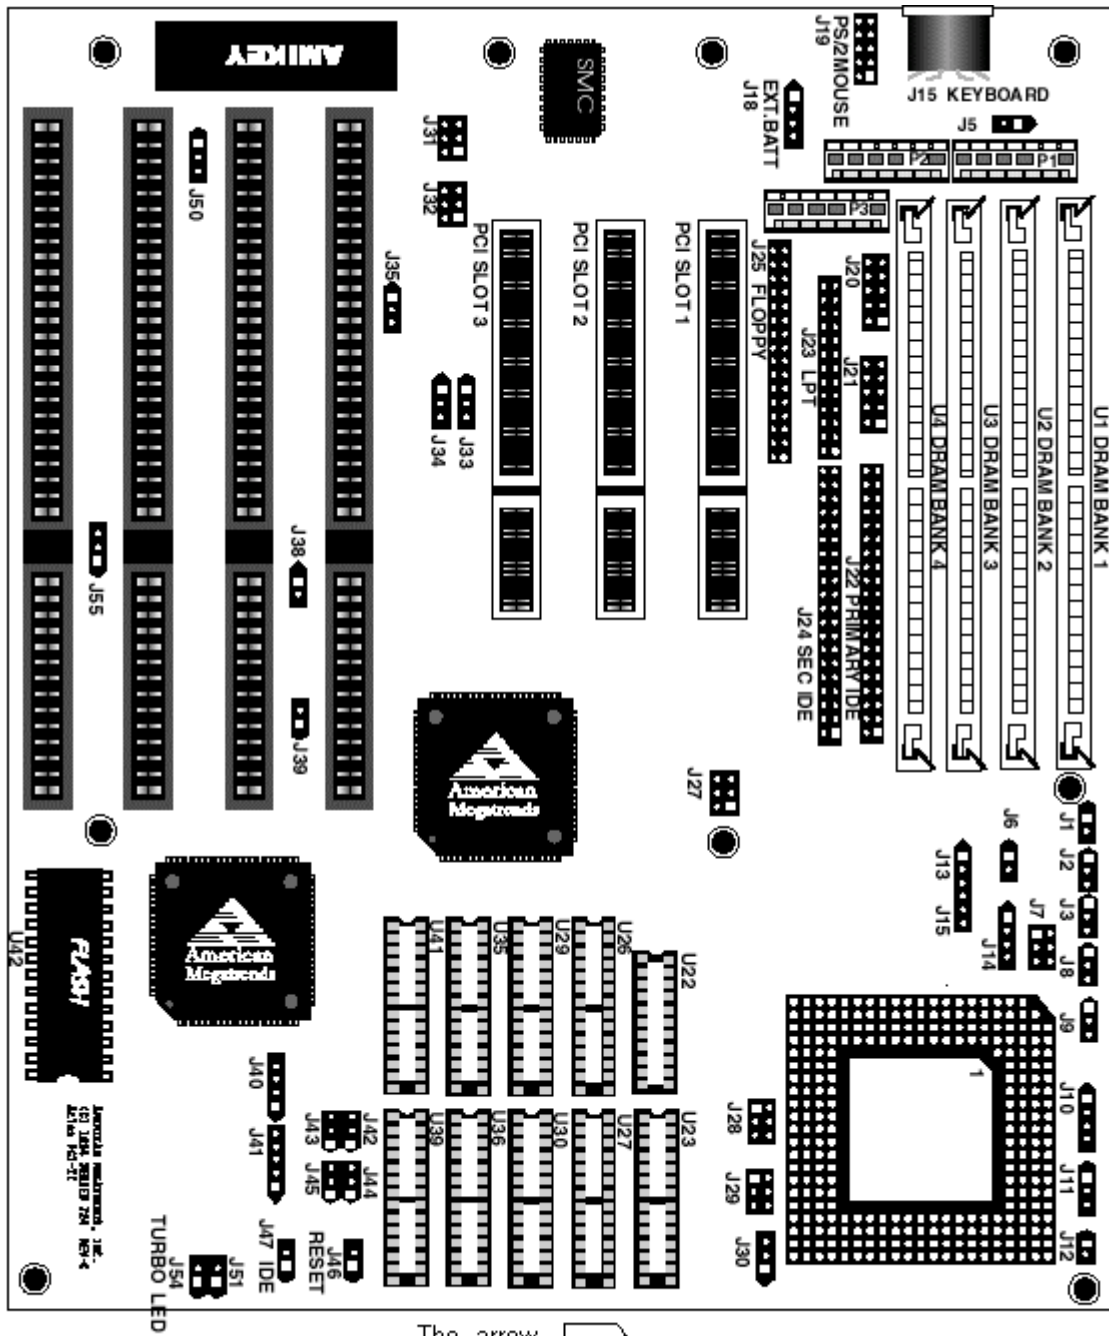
AMIKEY
SMC
PS/2 MOUSE
J19
J15 KEYBOARD
EXT.BATT
J18
J5
J31
J32
J50
P2
P1
P3
PCI SLOT 3
PCI SLOT 2
PCI SLOT 1
J25 FLOPPY
J20
J35
J23 LPT
J21
J34
J33
U4 DRAM BANK 4
U3 DRAM BANK 3
U2 DRAM BANK 2
U1 DRAM BANK 1
J38
J55
J22 PRIMARY IDE
J24 SEC IDE
J39
American Megatrends
J27
J1
J6
J2
J13
J15
J3
J7
J14
J8
American Megatrends
FLASH
U42
U41
U35
U29
U26
U22
J9
1
J40
J10
U39
U36
U30
U27
U23
J28
J42
J43
J41
J44
J45
J11
J29
J12
J30
J47 IDE
J46 RESET
J51
J54 TURBO LED
The arrow